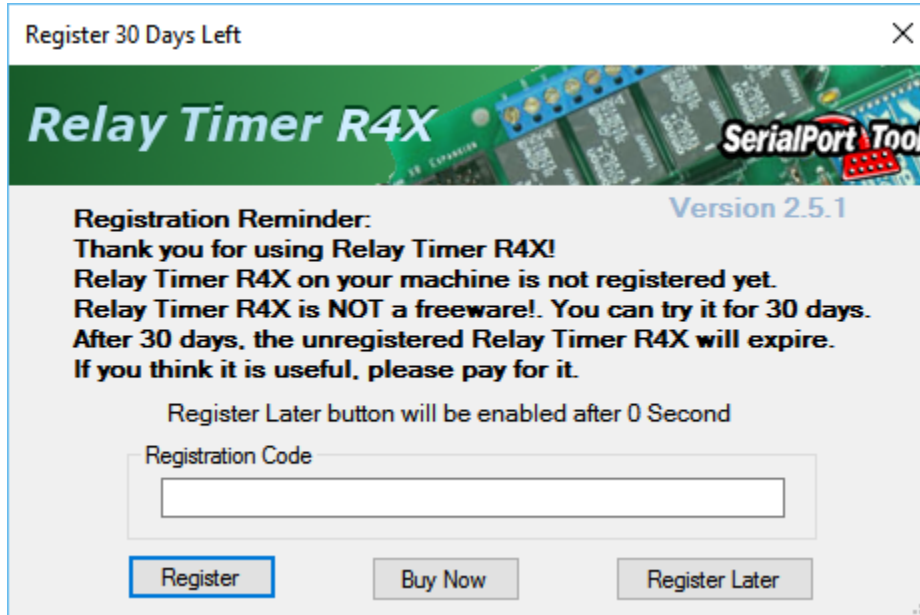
Register 30 Days Left

×

Relay Timer R4X

SerialPort Tool

Version 2.5.1

Registration Reminder:
Thank you for using Relay Timer R4X!
Relay Timer R4X on your machine is not registered yet.
Relay Timer R4X is NOT a freeware!. You can try it for 30 days.
After 30 days, the unregistered Relay Timer R4X will expire.
If you think it is useful, please pay for it.

Register Later button will be enabled after 0 Second

Registration Code

Register

Buy Now

Register Later